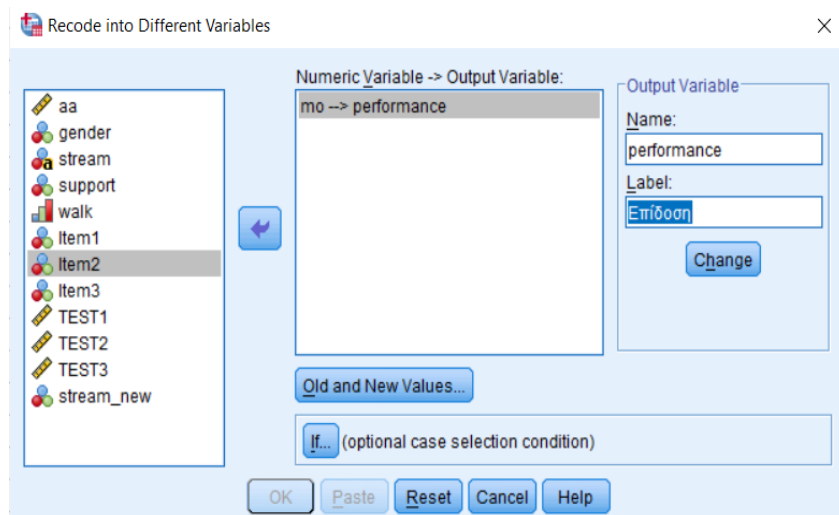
Recode into Different Variables

aa
gender
stream
support
walk
Item1
Item2
Item3
TEST1
TEST2
TEST3
stream_new

Numeric Variable -> Output Variable:
mo --> performance

Output Variable
Name:
performance
Label:
Επίδοση
Change

Old and New Values...

If... (optional case selection condition)

OK Paste Reset Cancel Help